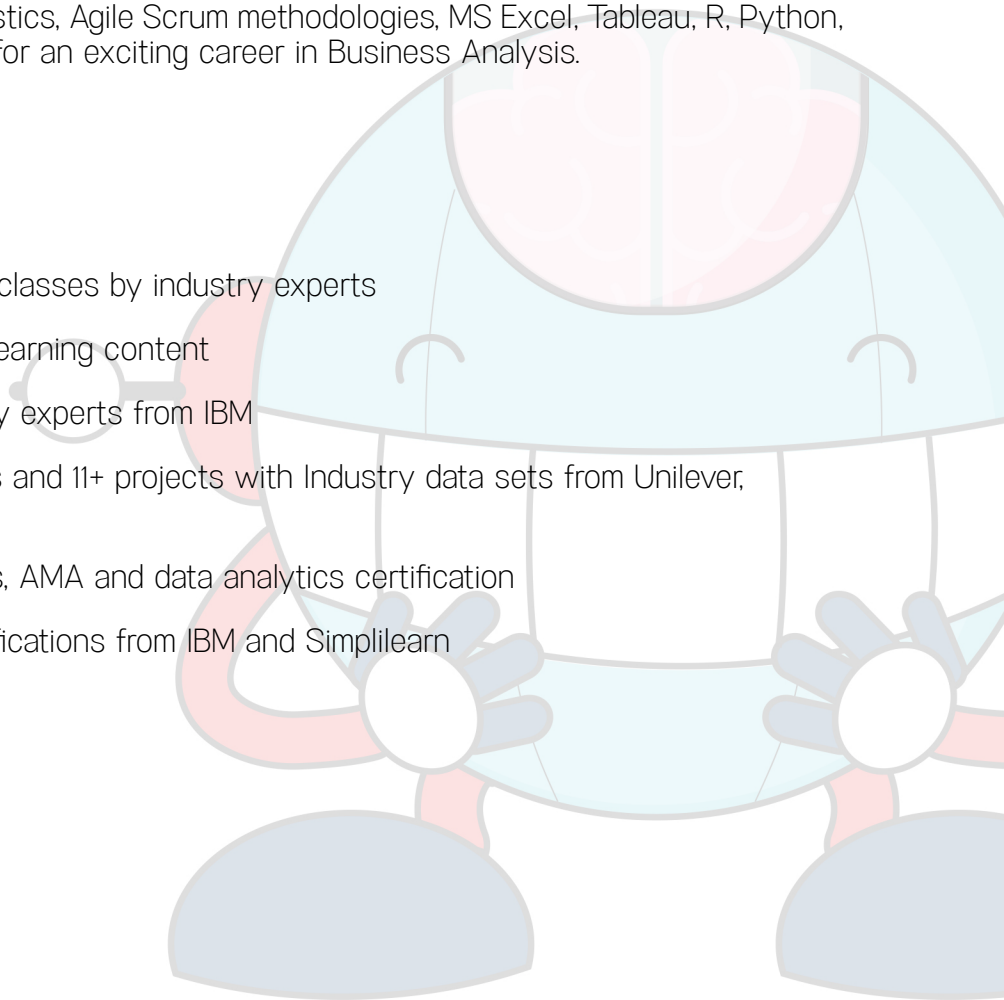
stics, Agile Scrum methodologies, MS Excel, Tableau, R, Python, for an exciting career in Business Analysis.

classes by industry experts

earning content

y experts from IBM

s and 11+ projects with Industry data sets from Unilever,

s, AMA and data analytics certification

ications from IBM and Simplilearn